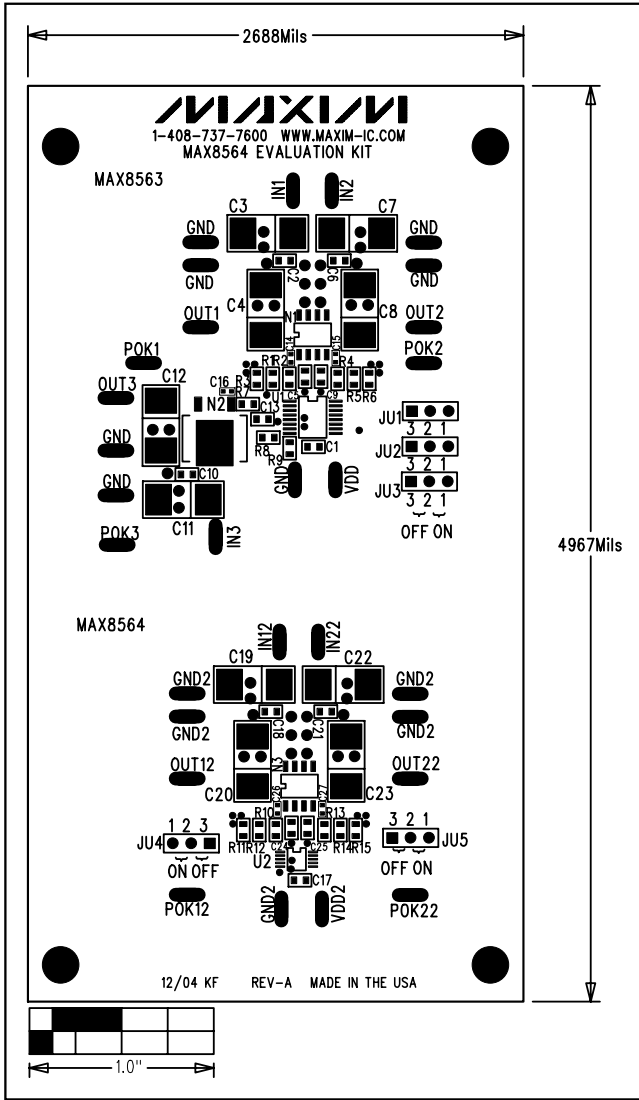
2688Mils

4967Mils

MAXIM
1-408-737-7600 WWW.MAXIM-IC.COM
MAX8564 EVALUATION KIT

MAX8563

IN1
IN2
C3
C7
GND
GND
GND
GND
C2
C6
C4
C8
OUT1
OUT2
N1
POK1
POK2
C14
C15
R1
R2
R3
R4
R5
R6
OUT3
C12
C16
R7
N2
U1
C13
C5
C9
JU1
3 2 1
JU2
GND
R8
R9
C1
3 2 1
JU3
GND
C10
GND
VDD
3 2 1
OFF ON
C11
POK3
IN3

MAX8564

IN12
IN22
C19
C22
GND2
GND2
GND2
GND2
C18
C21
OUT12
OUT22
N3
C20
C23
R10
C26
C27
R13
1 2 3
3 2 1
JU4
R11
R12
C24
C25
R14
R15
JU5
ON OFF
U2
OFF ON
C17
POK12
GND2
VDD2
POK22

12/04 KF REV-A MADE IN THE USA

1.0"